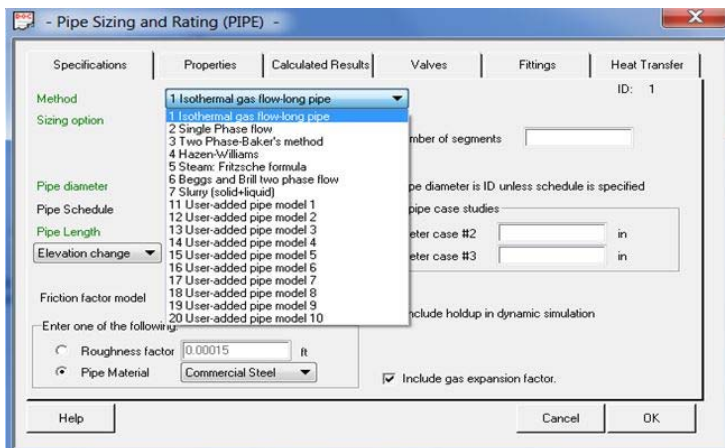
- Pipe Sizing and Rating (PIPE) -

Specifications | Properties | Calculated Results | Valves | Fittings | Heat Transfer

ID: 1

Method
1 Isothermal gas flow-long pipe

Sizing option

1 Isothermal gas flow-long pipe
2 Single Phase flow
3 Two Phase-Baker's method
4 Hazen-Williams
5 Steam: Fritzsche formula
6 Beggs and Brill two phase flow
7 Slurry (solid+liquid)
11 User-added pipe model 1
12 User-added pipe model 2
13 User-added pipe model 3
14 User-added pipe model 4
15 User-added pipe model 5
16 User-added pipe model 6
17 User-added pipe model 7
18 User-added pipe model 8
19 User-added pipe model 9
20 User-added pipe model 10

mber of segments

Pipe diameter
pe diameter is ID unless schedule is specified

Pipe Schedule
pipe case studies

Pipe Length
eter case #2 in

Elevation change
eter case #3 in

Friction factor model
nclude holdup in dynamic simulation

Enter one of the following:

Roughness factor 0.00015 ft

Pipe Material Commercial Steel

Include gas expansion factor.

Help

Cancel

OK